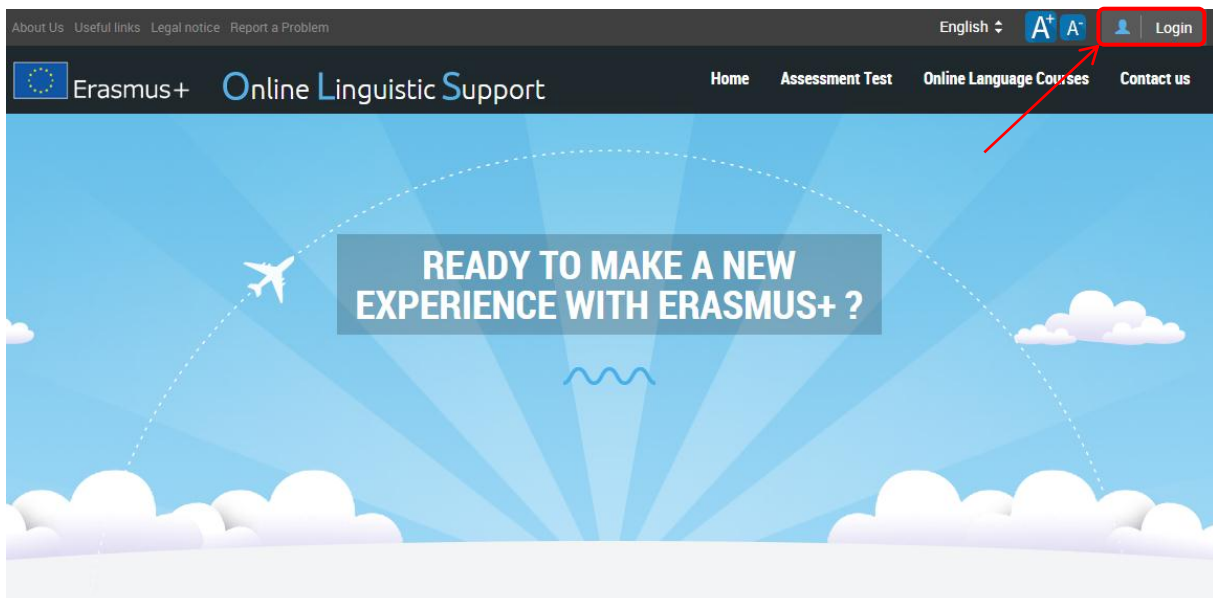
About Us Useful links Legal notice Report a Problem

English

$A^+$ $A^-$

Login

Erasmus+ Online Linguistic Support

Home Assessment Test Online Language Courses Contact us

READY TO MAKE A NEW EXPERIENCE WITH ERASMUS+ ?